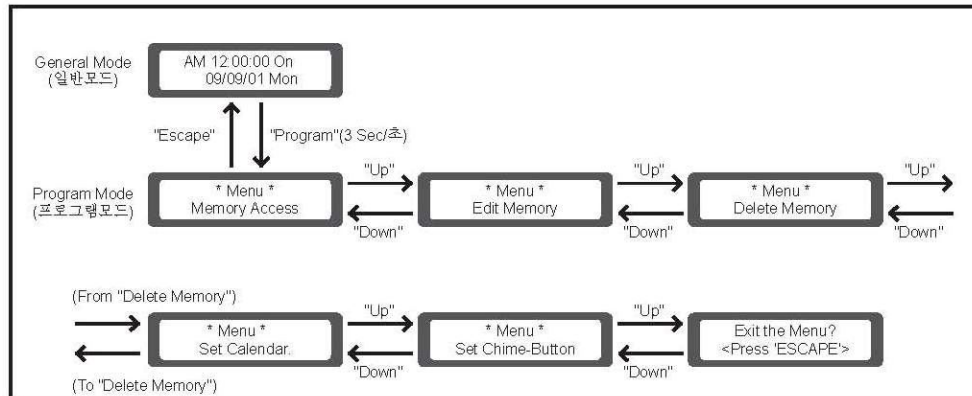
General Mode
(일반모드)

AM 12:00:00 On
09/09/01 Mon

"Escape"

"Program"(3 Sec/초)

Program Mode
(프로그램모드)

* Menu *
Memory Access

"Up"

"Down"

* Menu *
Edit Memory

"Up"

"Down"

* Menu *
Delete Memory

"Up"

"Down"

(From "Delete Memory")

* Menu *
Set Calendar.

"Up"

"Down"

* Menu *
Set Chime-Button

"Up"

"Down"

Exit the Menu?
<Press 'ESCAPE'>

(To "Delete Memory")